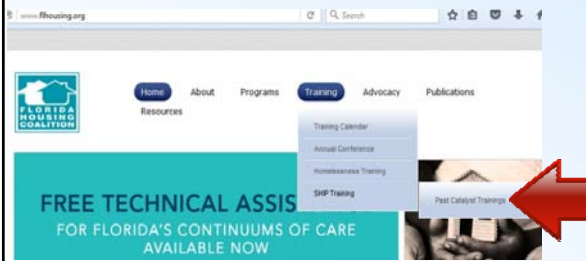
www.flhousing.org

Search

FLORIDA HOUSING COALITION

Home About Programs Training Advocacy Publications Resources

Training Calendar
Annual Conference
Homelessness Training
SHIP Training
Past Catalyst Trainings

FREE TECHNICAL ASSIS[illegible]
FOR FLORIDA'S CONTINUUMS OF CARE
AVAILABLE NOW